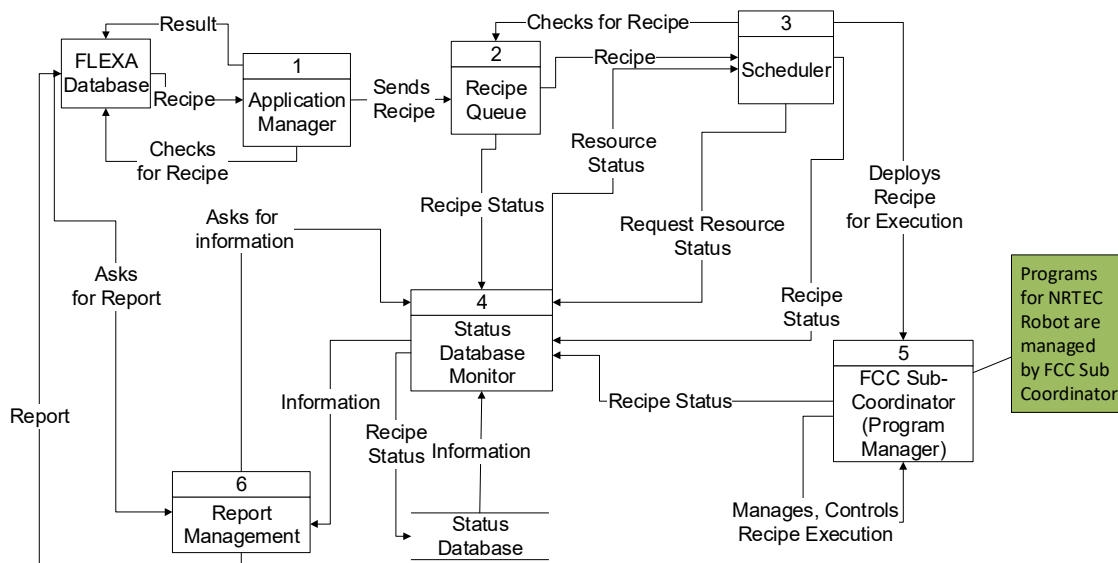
Result

FLEXA Database

Recipe

1
Application Manager

Checks for Recipe

Sends Recipe

Checks for Recipe

2
Recipe Queue

Recipe

3
Scheduler

Resource Status

Recipe Status

Request Resource Status

Deploys Recipe for Execution

Asks for information

Asks for Report

4
Status Database Monitor

Recipe Status

Programs for NRTEC Robot are managed by FCC Sub Coordinator

5
FCC Sub-Coordinator (Program Manager)

Report

Information

Recipe Status

Recipe Status

Information

6
Report Management

Status Database

Manages, Controls Recipe Execution